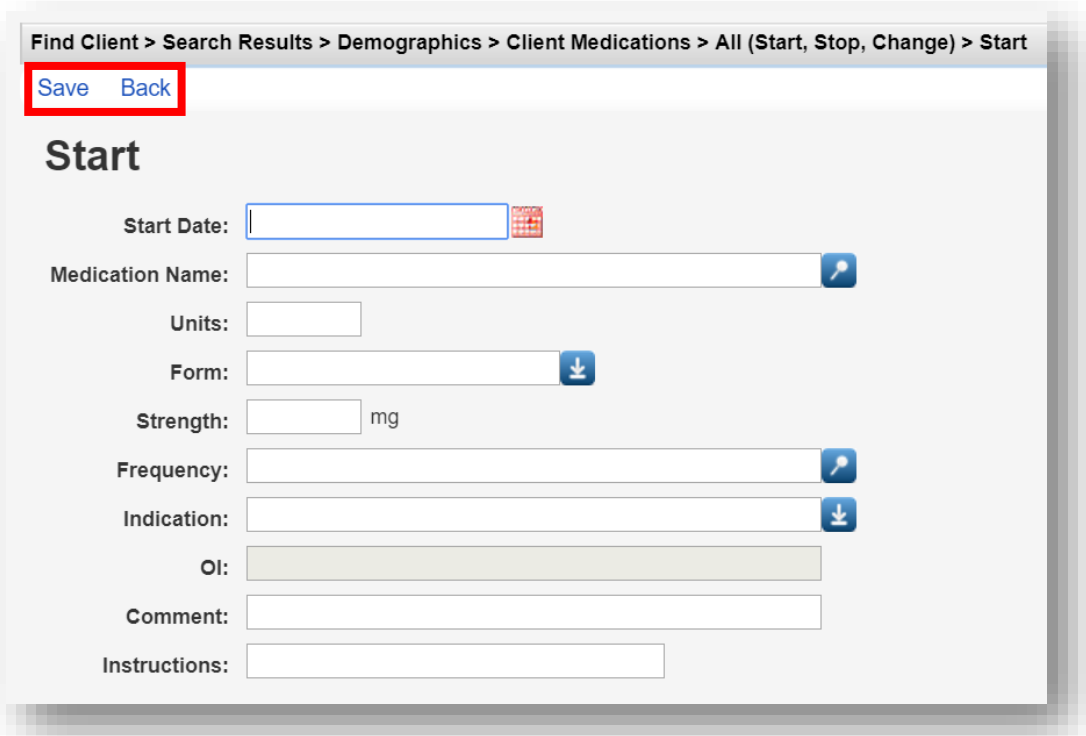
Find Client > Search Results > Demographics > Client Medications > All (Start, Stop, Change) > Start

Save Back

Start

Start Date:

Medication Name:

Units:

Form:

Strength: mg

Frequency:

Indication:

OI:

Comment:

Instructions: